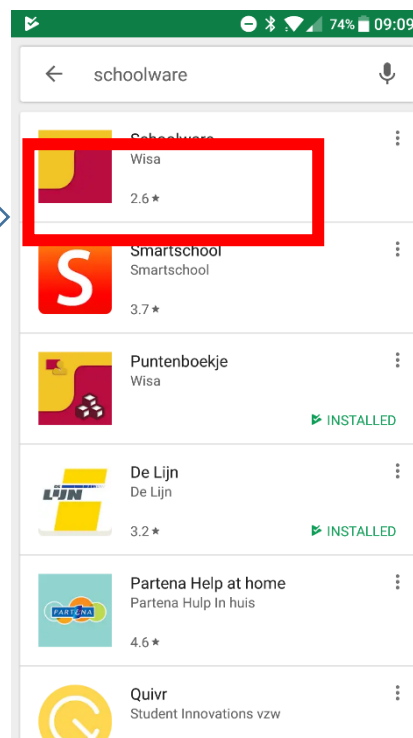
74% 09:09

schoolware

Schoolware
Wisa
2.6 ★

Smartschool
Smartschool
3.7 ★

Puntenboekje
Wisa
INSTALLED

De Lijn
De Lijn
3.2 ★
INSTALLED

Partena Help at home
Partena Hulp In huis
4.6 ★

Quivr
Student Innovations vzw